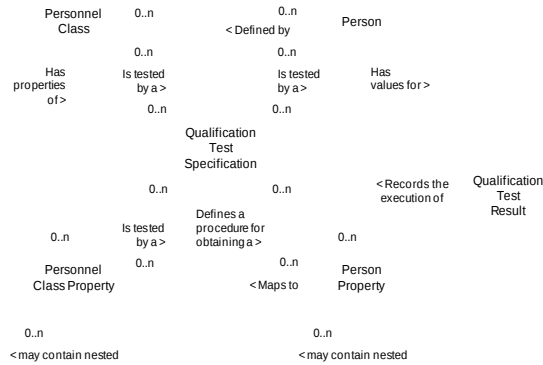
Personnel Class

0..n

0..n

< Defined by

Person

0..n

0..n

Has properties of >

Is tested by a >

Is tested by a >

Has values for >

0..n

0..n

Qualification Test Specification

0..n

0..n

< Records the execution of

Qualification Test Result

0..n

Is tested by a >

Defines a procedure for obtaining a >

0..n

0..n

0..n

Personnel Class Property

< Maps to

Person Property

0..n

0..n

< may contain nested

< may contain nested